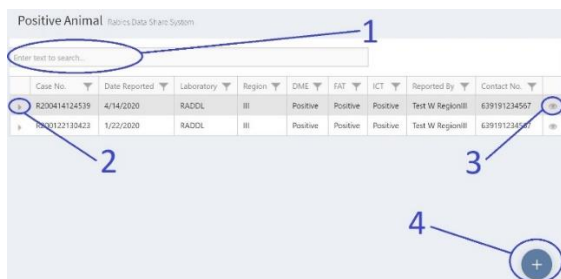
Positive Animal Rabies Data Share System

Enter text to search...

1

| Case No. | Date Reported | Laboratory | Region | DME | FAT | ICT | Reported By | Contact No. |
|---|---|---|---|---|---|---|---|---|
| R200414124539 | 4/14/2020 | RADDL | III | Positive | Positive | Positive | Test W RegionIII | 639191234567 |
| R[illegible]00122130423 | 1/22/2020 | RADDL | III | Positive | Positive | Positive | Test W RegionIII | 639191234567 |

2

3

4

+